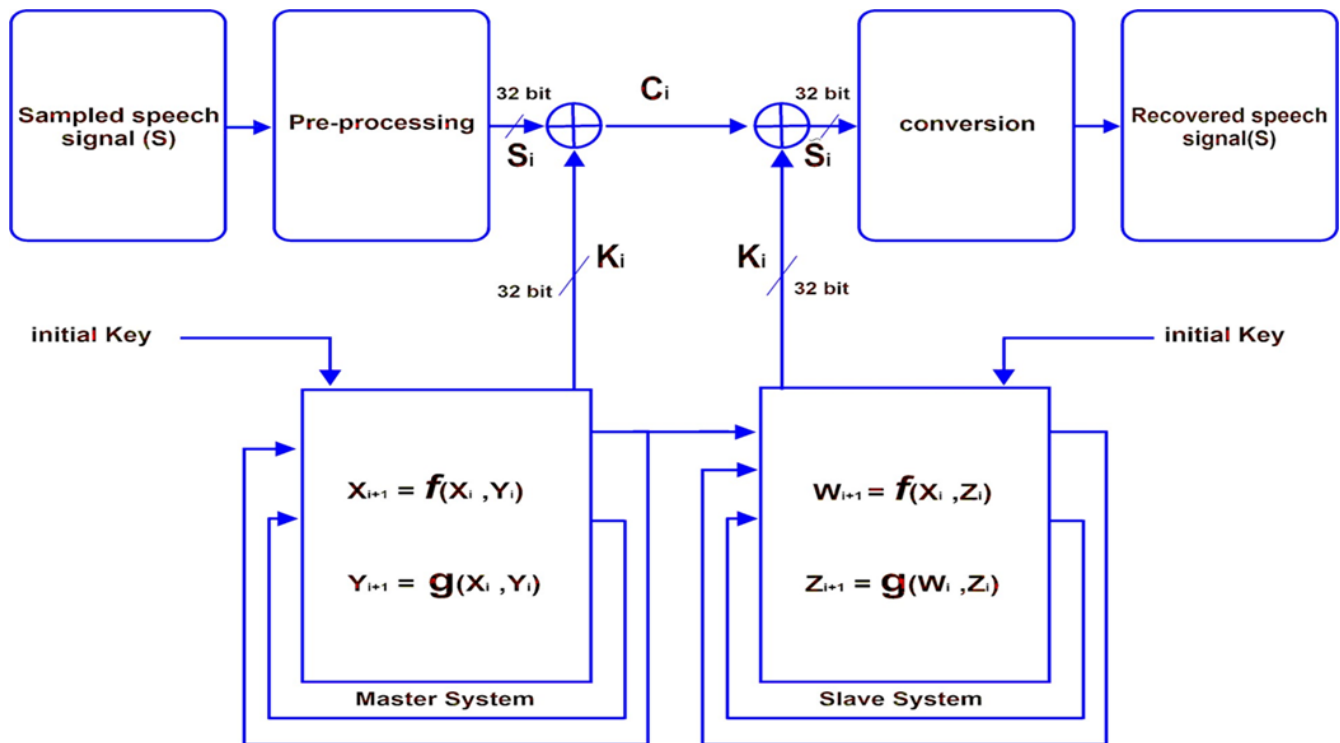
Sampled speech signal (S)

Pre-processing

32 bit

$S_i$

$C_i$

32 bit

$S_i$

conversion

Recovered speech signal(S)

$K_i$

32 bit

$K_i$

32 bit

initial Key

initial Key

$X_{i+1} = f(X_i, Y_i)$

$Y_{i+1} = g(X_i, Y_i)$

Master System

$W_{i+1} = f(X_i, Z_i)$

$Z_{i+1} = g(W_i, Z_i)$

Slave System